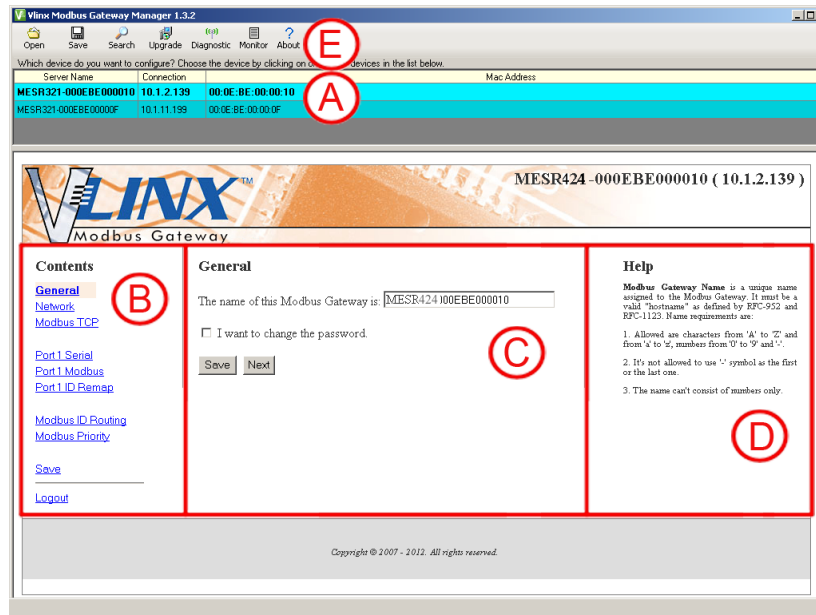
Vlinx Modbus Gateway Manager 1.3.2

Open Save Search Upgrade Diagnostic Monitor About

E

Which device do you want to configure? Choose the device by clicking on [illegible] devices in the list below.

| Server Name | Connection | Mac Address |
|---|---|---|
| MESR321-000EBE000010 | 10.1.2.139 | 00:0E:BE:00:00:10 |
| MESR321-000EBE00000F | 10.1.11.199 | 00:0E:BE:00:00:0F |

A

VLINX™ Modbus Gateway

MESR424 -000EBE000010 ( 10.1.2.139 )

Contents

General
Network
Modbus TCP

Port 1 Serial
Port 1 Modbus
Port 1 ID Remap

Modbus ID Routing
Modbus Priority

Save

Logout

B

General

The name of this Modbus Gateway is: MESR424-000EBE000010

I want to change the password.

Save Next

C

Help

Modbus Gateway Name is a unique name assigned to the Modbus Gateway. It must be a valid "hostname" as defined by RFC-952 and RFC-1123. Name requirements are:

1. Allowed are characters from 'A' to 'Z' and from 'a' to 'z', numbers from '0' to '9' and '-'.

2. It's not allowed to use '-' symbol as the first or the last one.

3. The name can't consist of numbers only.

D

Copyright © 2007 - 2012. All rights reserved.